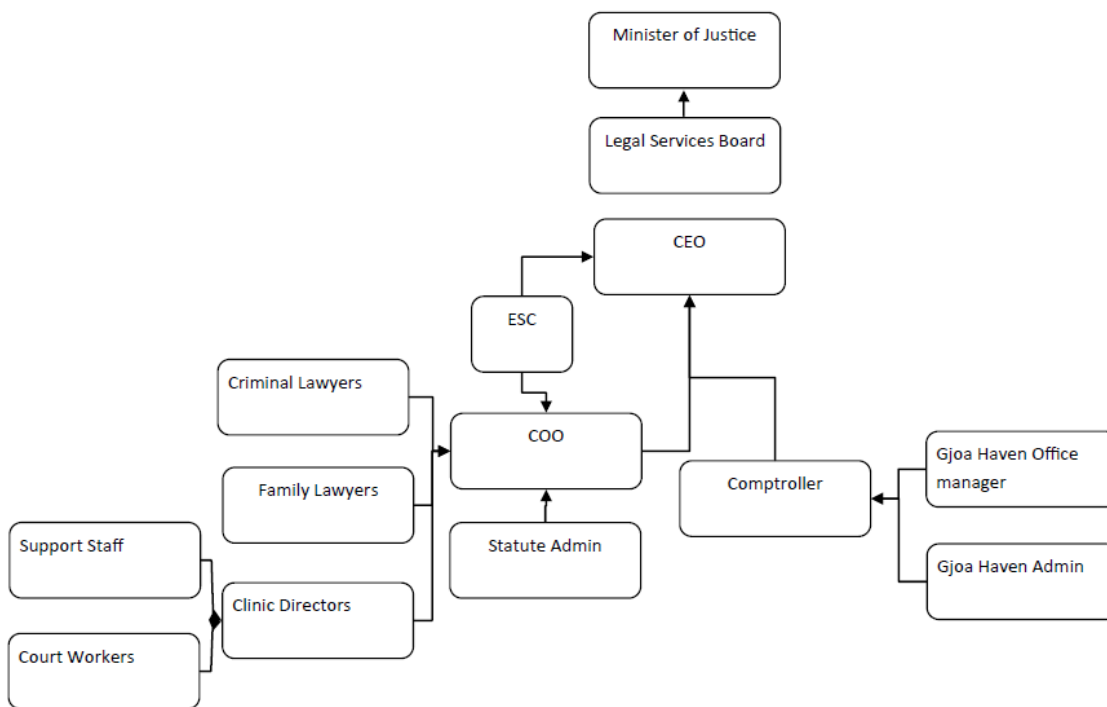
Minister of Justice

Legal Services Board

CEO

ESC

Criminal Lawyers

COO

Family Lawyers

Comptroller

Gjoa Haven Office manager

Statute Admin

Support Staff

Gjoa Haven Admin

Clinic Directors

Court Workers